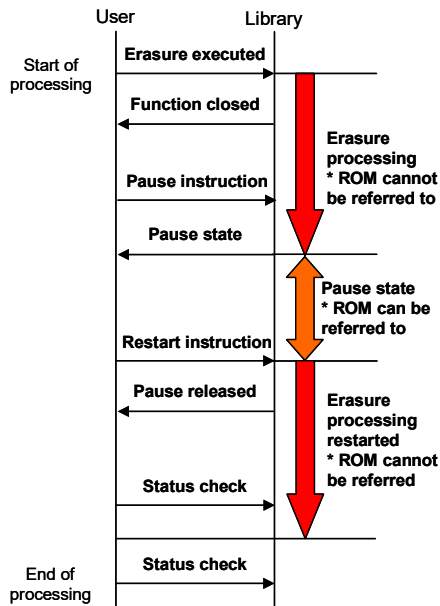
User
Library

Start of processing

Erasure executed

Function closed

Erasure processing
* ROM cannot be referred to

Pause instruction

Pause state

Pause state
* ROM can be referred to

Restart instruction

Pause released

Erasure processing restarted
* ROM cannot be referred

Status check

Status check

End of processing